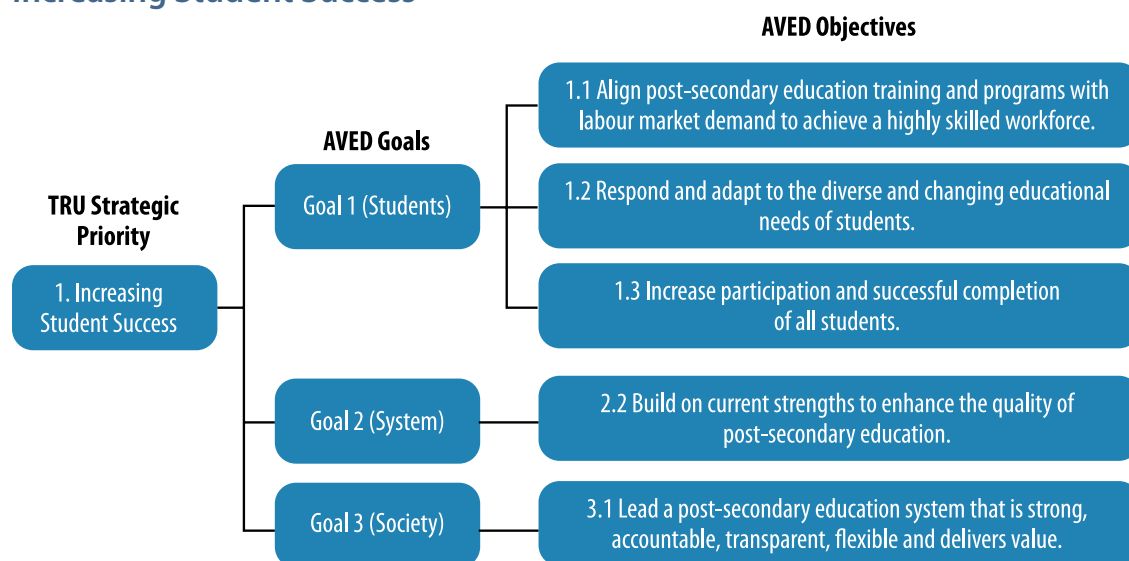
Increasing Student Success

AVED Objectives

AVED Goals

TRU Strategic Priority

1. Increasing Student Success

Goal 1 (Students)

1.1 Align post-secondary education training and programs with labour market demand to achieve a highly skilled workforce.

1.2 Respond and adapt to the diverse and changing educational needs of students.

1.3 Increase participation and successful completion of all students.

Goal 2 (System)

2.2 Build on current strengths to enhance the quality of post-secondary education.

Goal 3 (Society)

3.1 Lead a post-secondary education system that is strong, accountable, transparent, flexible and delivers value.